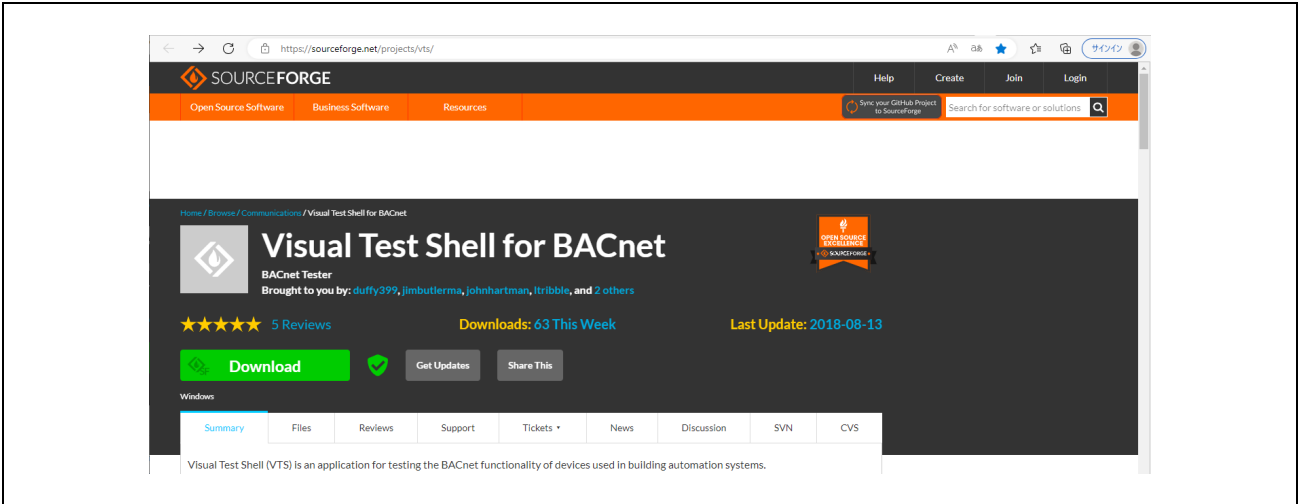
https://sourceforge.net/projects/vts/

サインイン

SOURCEFORGE

Help Create Join Login

Open Source Software Business Software Resources

Sync your GitHub Project to SourceForge

Search for software or solutions

Home / Browse / Communications / Visual Test Shell for BACnet

Visual Test Shell for BACnet

BACnet Tester

Brought to you by: duffy399, jimbutlerma, johnhartman, ltribble, and 2 others

OPEN SOURCE EXCELLENCE SOURCEFORGE

★★★★★ 5 Reviews

Downloads: 63 This Week

Last Update: 2018-08-13

Download

Get Updates

Share This

Windows

| Summary | Files | Reviews | Support | Tickets ▾ | News | Discussion | SVN | CVS |
|---|---|---|---|---|---|---|---|---|

Visual Test Shell (VTS) is an application for testing the BACnet functionality of devices used in building automation systems.